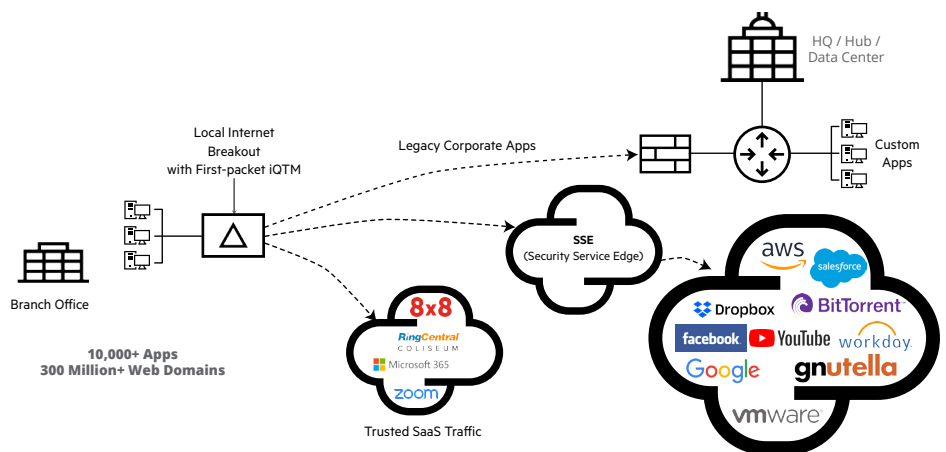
HQ / Hub / Data Center

Local Internet Breakout with First-packet iQTM

Legacy Corporate Apps

Custom Apps

SSE (Security Service Edge)

Branch Office

8x8

RingCentral COLISEUM

Microsoft 365

zoom

Trusted SaaS Traffic

10,000+ Apps
300 Million+ Web Domains

aws

salesforce

Dropbox

BitTorrent

facebook

YouTube

workday.

Google

gnutella

vmware